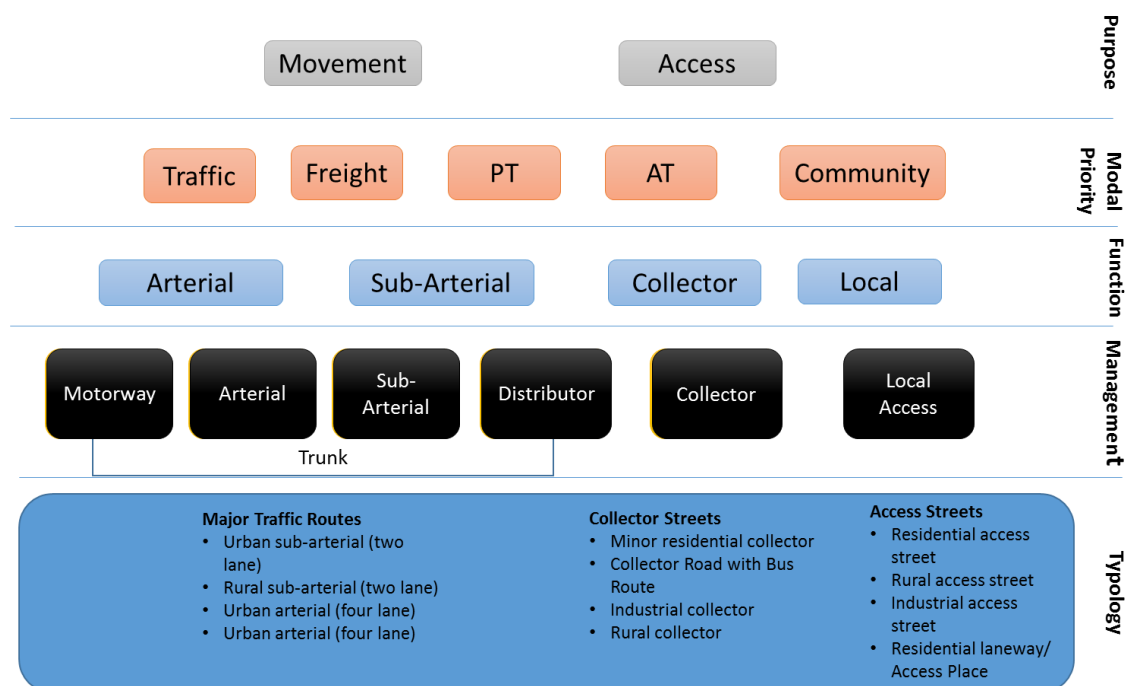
Purpose

Movement

Access

Modal Priority

Traffic

Freight

PT

AT

Community

Function

Arterial

Sub-Arterial

Collector

Local

Management

Motorway

Arterial

Sub-Arterial

Distributor

Collector

Local Access

Trunk

Typology

Major Traffic Routes
• Urban sub-arterial (two lane)
• Rural sub-arterial (two lane)
• Urban arterial (four lane)
• Urban arterial (four lane)

Collector Streets
• Minor residential collector
• Collector Road with Bus Route
• Industrial collector
• Rural collector

Access Streets
• Residential access street
• Rural access street
• Industrial access street
• Residential laneway/ Access Place